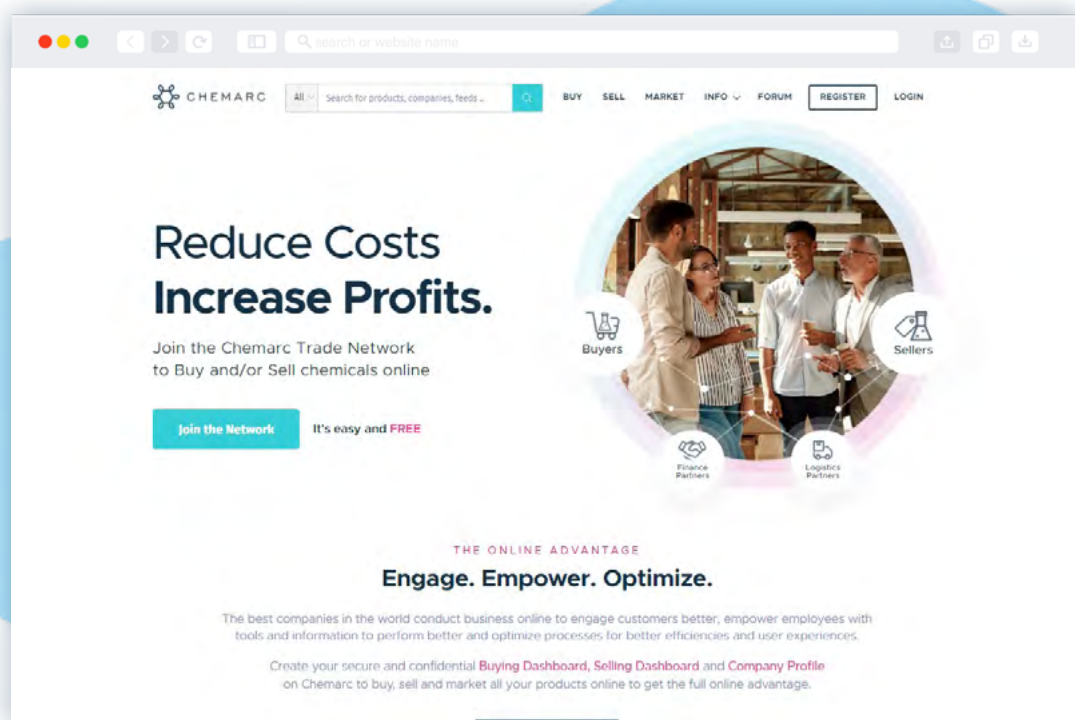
search or website name

CHEMARC

All

Search for products, companies, feeds ...

BUY SELL MARKET INFO FORUM REGISTER LOGIN

Reduce Costs
Increase Profits.

Join the Chemarc Trade Network to Buy and/or Sell chemicals online

Join the Network

It's easy and FREE

Buyers

Sellers

Finance Partners

Logistics Partners

THE ONLINE ADVANTAGE

Engage. Empower. Optimize.

The best companies in the world conduct business online to engage customers better, empower employees with tools and information to perform better and optimize processes for better efficiencies and user experiences.

Create your secure and confidential Buying Dashboard, Selling Dashboard and Company Profile on Chemarc to buy, sell and market all your products online to get the full online advantage.